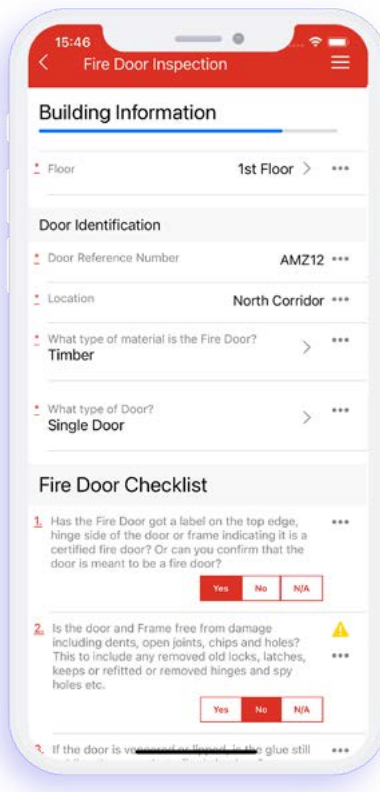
15:46

Fire Door Inspection

Building Information

* Floor 1st Floor

Door Identification

* Door Reference Number AMZ12

* Location North Corridor

* What type of material is the Fire Door?
Timber

* What type of Door?
Single Door

Fire Door Checklist

1. Has the Fire Door got a label on the top edge, hinge side of the door or frame indicating it is a certified fire door? Or can you confirm that the door is meant to be a fire door?

Yes No N/A

2. Is the door and Frame free from damage including dents, open joints, chips and holes? This to include any removed old locks, latches, keeps or refitted or removed hinges and spy holes etc.

Yes No N/A

3. If the door is ve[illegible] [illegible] the glue still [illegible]